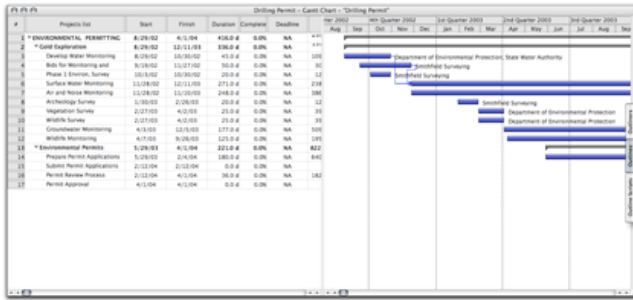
Drilling Permit – Gantt Chart – "Drilling Permit"

| # | Projects list | Start | Finish | Duration | Complete | Deadline |
|---|---|---|---|---|---|---|
| 1 | ENVIRONMENTAL PERMITTING | 8/29/02 | 4/1/04 | 416.0 d | 0.0% | NA |
| 2 | Gold Exploration | 8/29/02 | 12/11/03 | 336.0 d | 0.0% | NA |
| 3 | Develop Water Monitoring | 8/29/02 | 10/30/02 | 45.0 d | 0.0% | NA |
| 4 | Bids for Monitoring and | 9/18/02 | 11/27/02 | 50.0 d | 0.0% | NA |
| 5 | Phase 1 Environ. Survey | 10/3/02 | 10/30/02 | 20.0 d | 0.0% | NA |
| 6 | Surface Water Monitoring | 11/28/02 | 12/11/03 | 271.0 d | 0.0% | NA |
| 7 | Air and Noise Monitoring | 11/28/02 | 11/10/03 | 248.0 d | 0.0% | NA |
| 8 | Archeology Survey | 1/30/03 | 2/26/03 | 20.0 d | 0.0% | NA |
| 9 | Vegetation Survey | 2/27/03 | 4/2/03 | 25.0 d | 0.0% | NA |
| 10 | Wildlife Survey | 2/27/03 | 4/2/03 | 25.0 d | 0.0% | NA |
| 11 | Groundwater Monitoring | 4/3/03 | 12/5/03 | 177.0 d | 0.0% | NA |
| 12 | Wildlife Monitoring | 4/7/03 | 9/26/03 | 125.0 d | 0.0% | NA |
| 13 | Environmental Permits | 5/29/03 | 4/1/04 | 221.0 d | 0.0% | NA |
| 14 | Prepare Permit Applications | 5/29/03 | 2/4/04 | 180.0 d | 0.0% | NA |
| 15 | Submit Permit Applications | 2/12/04 | 2/12/04 | 0.0 d | 0.0% | NA |
| 16 | Permit Review Process | 2/12/04 | 4/1/04 | 36.0 d | 0.0% | NA |
| 17 | Permit Approval | 4/1/04 | 4/1/04 | 0.0 d | 0.0% | NA |

rter 2002 | 4th Quarter 2002 | 1st Quarter 2003 | 2nd Quarter 2003 | 3rd Quarter 2003
Aug | Sep | Oct | Nov | Dec | Jan | Feb | Mar | Apr | May | Jun | Jul | Aug | Sep

Department of Environmental Protection, State Water Authority
Smithfield Surveying
Smithfield Surveying
Smithfield Surveying
Department of Environmental Protection
Department of Environmental Protection

Outlines
Outlines
Outline Styles